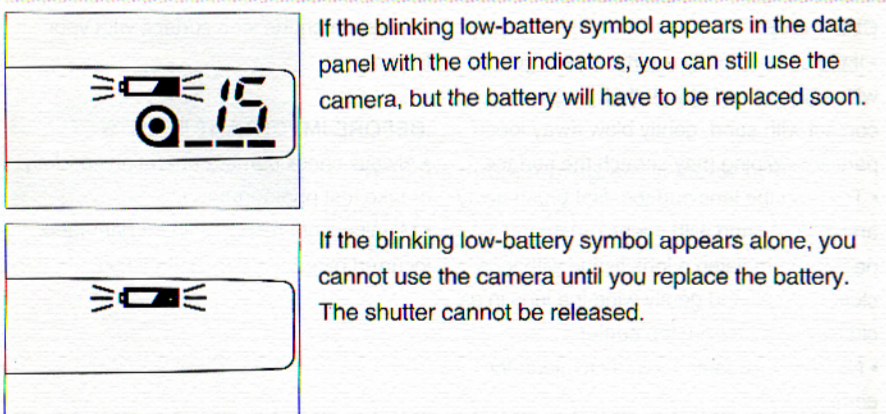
15

If the blinking low-battery symbol appears in the data panel with the other indicators, you can still use the camera, but the battery will have to be replaced soon.

If the blinking low-battery symbol appears alone, you cannot use the camera until you replace the battery. The shutter cannot be released.